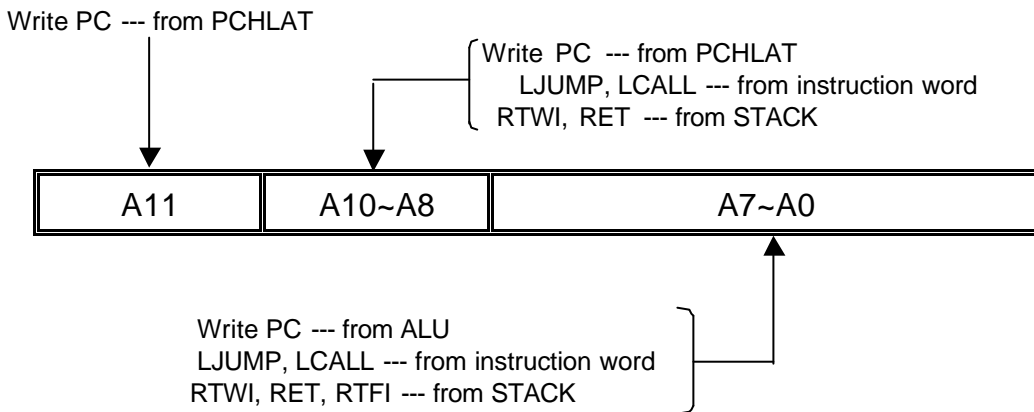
Write PC --- from PCHLAT

Write PC --- from PCHLAT
LJUMP, LCALL --- from instruction word
RTWI, RET --- from STACK

A11

A10~A8

A7~A0

Write PC --- from ALU
LJUMP, LCALL --- from instruction word
RTWI, RET, RTFI --- from STACK